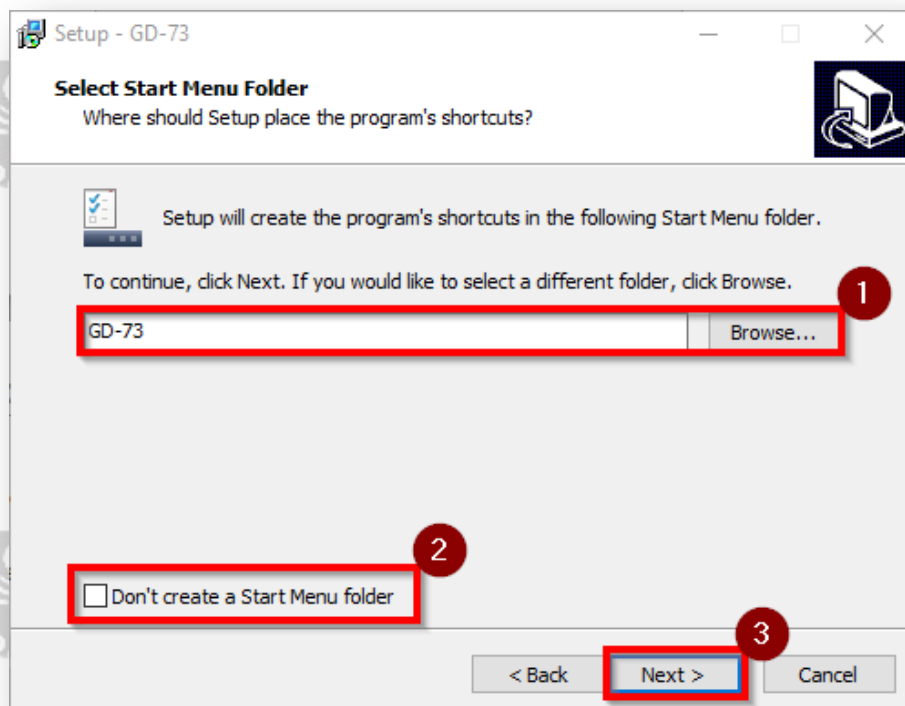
Setup - GD-73

Select Start Menu Folder
Where should Setup place the program's shortcuts?

Setup will create the program's shortcuts in the following Start Menu folder.

To continue, click Next. If you would like to select a different folder, click Browse.

1

GD-73

Browse...

2

Don't create a Start Menu folder

3

< Back

Next >

Cancel